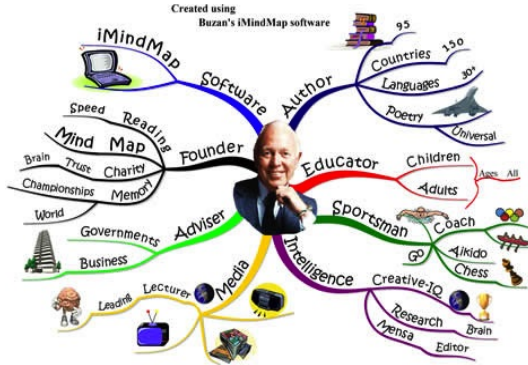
Created using
Buzan's iMindMap software

iMindMap
Software
Author
95
Countries
150
Languages
30+
Poetry
Universal
Speed
Reading
Mind
Map
Founder
Brain
Trust
Charity
Championships
Memory
World
Educator
Children
Adults
Ages
All
Sportsman
Coach
Go
Aikido
Chess
Adviser
Governments
Business
Intelligence
Creative-IQ
Research
Brain
Mensa
Editor
Media
Lecturer
Leading